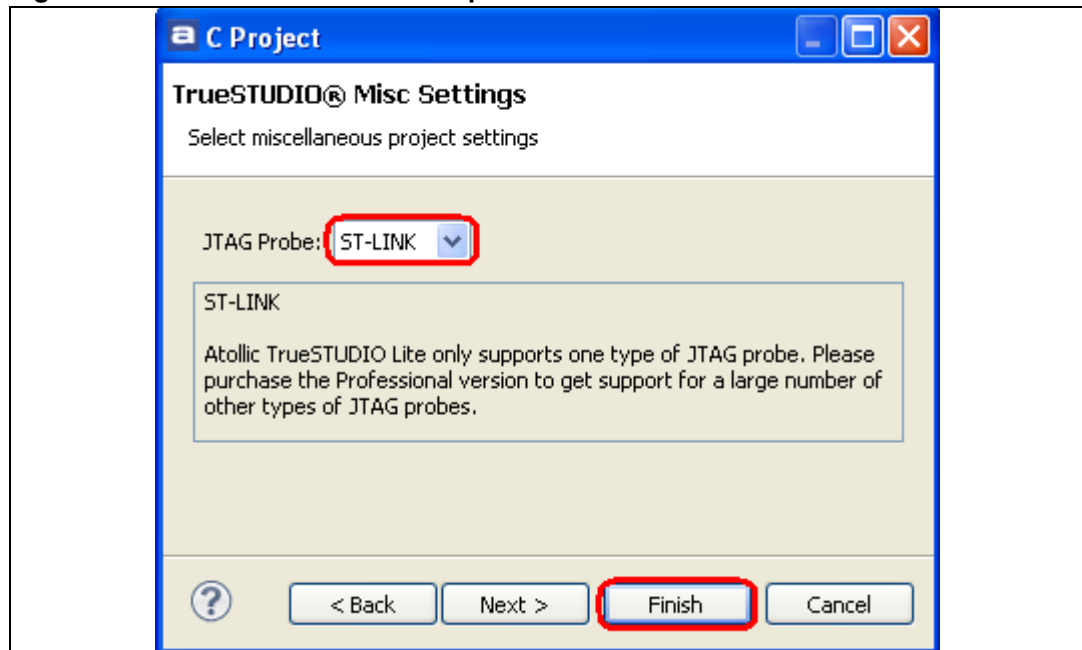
C Project

TrueSTUDIO® Misc Settings

Select miscellaneous project settings

JTAG Probe: ST-LINK

ST-LINK

Atollic TrueSTUDIO Lite only supports one type of JTAG probe. Please purchase the Professional version to get support for a large number of other types of JTAG probes.

?

< Back

Next >

Finish

Cancel